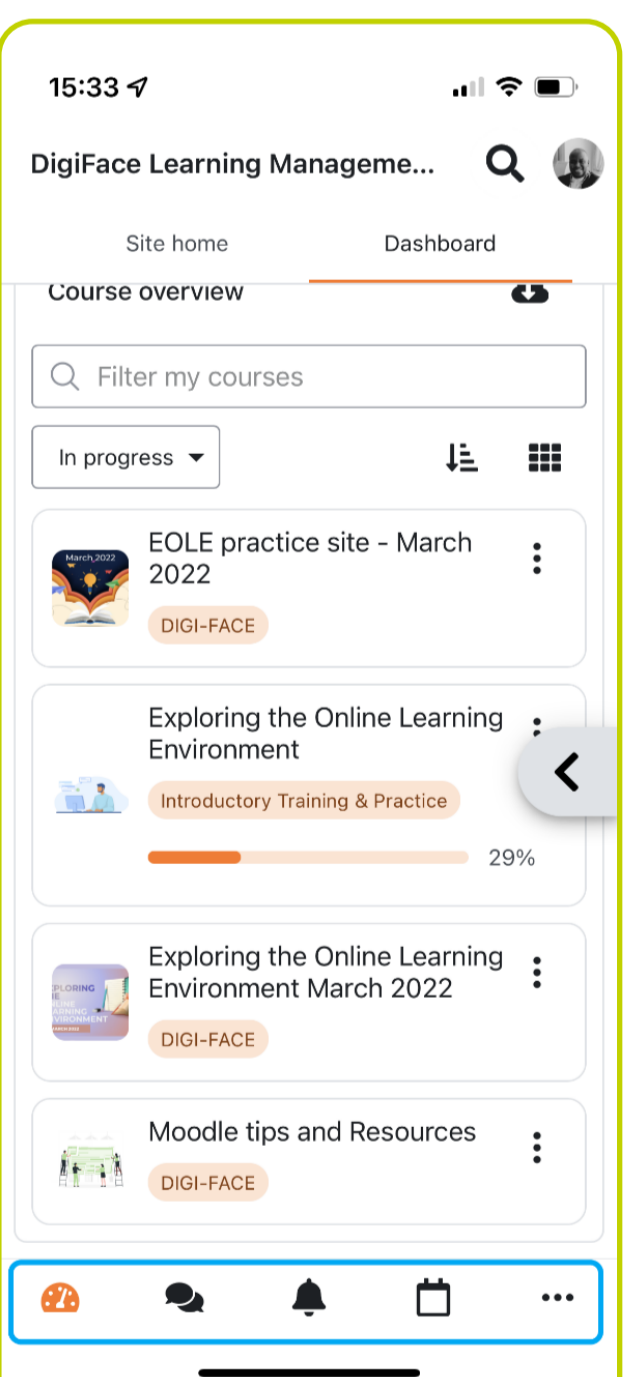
15:33

DigiFace Learning Manageme...

Site home

Dashboard

Course overview

Filter my courses

In progress

March 2022

EOLE practice site - March 2022

DIGI-FACE

Exploring the Online Learning Environment

Introductory Training & Practice

29%

Exploring the Online Learning Environment March 2022

DIGI-FACE

Moodle tips and Resources

DIGI-FACE